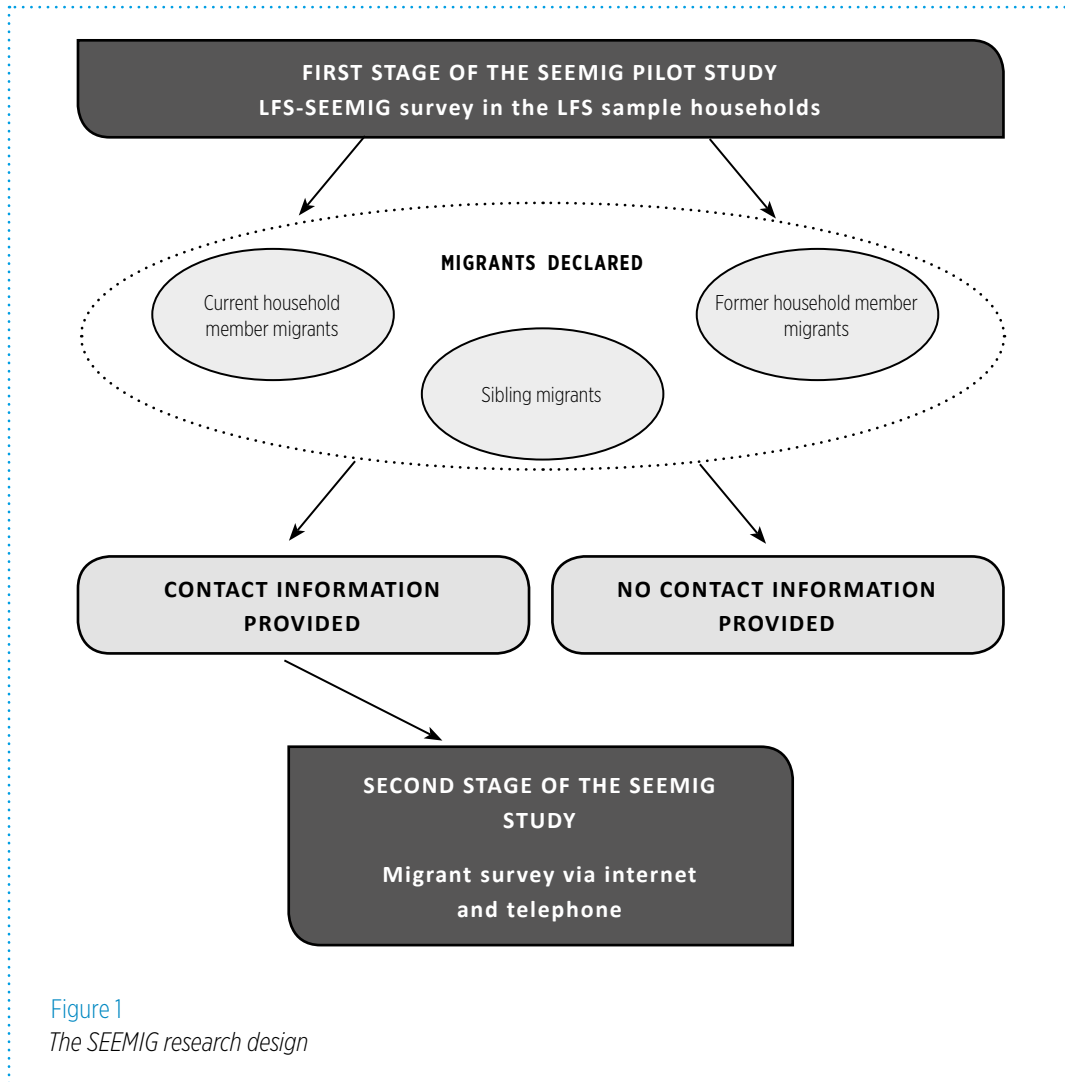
FIRST STAGE OF THE SEEMIG PILOT STUDY
LFS-SEEMIG survey in the LFS sample households

MIGRANTS DECLARED

Current household member migrants

Former household member migrants

Sibling migrants

CONTACT INFORMATION PROVIDED

NO CONTACT INFORMATION PROVIDED

SECOND STAGE OF THE SEEMIG STUDY

Migrant survey via internet and telephone

Figure 1
The SEEMIG research design